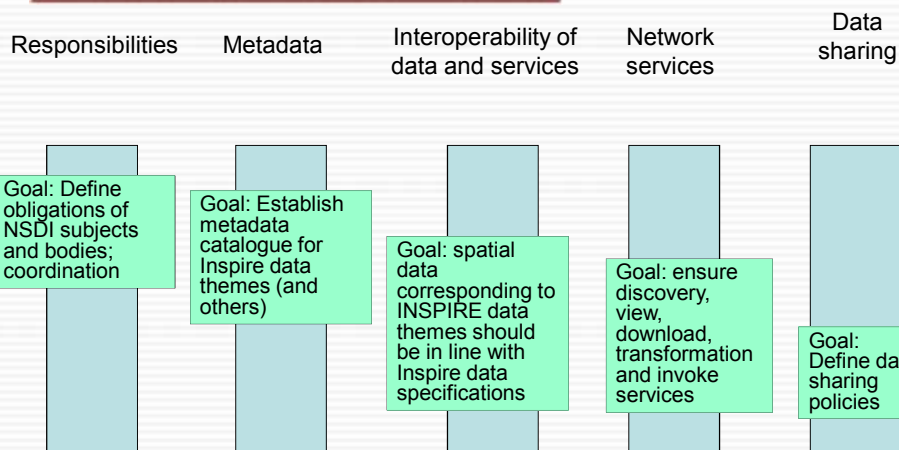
Responsibilities

Metadata

Interoperability of data and services

Network services

Data sharing

Goal: Define obligations of NSDI subjects and bodies; coordination

Goal: Establish metadata catalogue for Inspire data themes (and others)

Goal: spatial data corresponding to INSPIRE data themes should be in line with Inspire data specifications

Goal: ensure discovery, view, download, transformation and invoke services

Goal: Define da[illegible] sharing policies